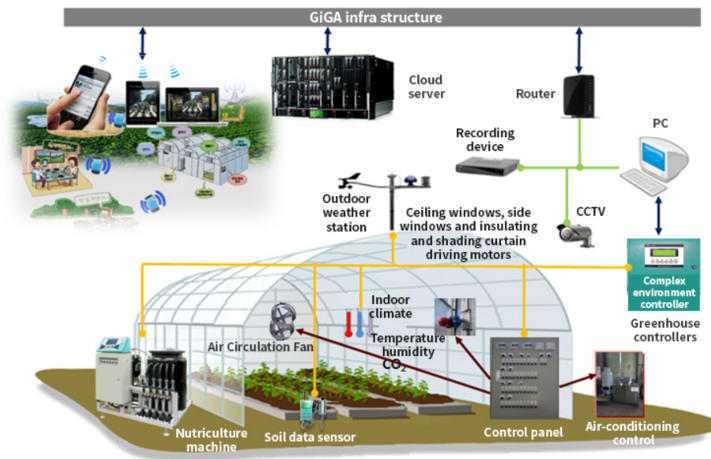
GiGA infra structure

Cloud server

Router

PC

Recording device

CCTV

Outdoor weather station

Ceiling windows, side windows and insulating and shading curtain driving motors

Complex environment controller

Greenhouse controllers

Indoor climate

Air Circulation Fan

Temperature humidity $CO_2$

Nutriculture machine

Soil data sensor

Control panel

Air-conditioning control